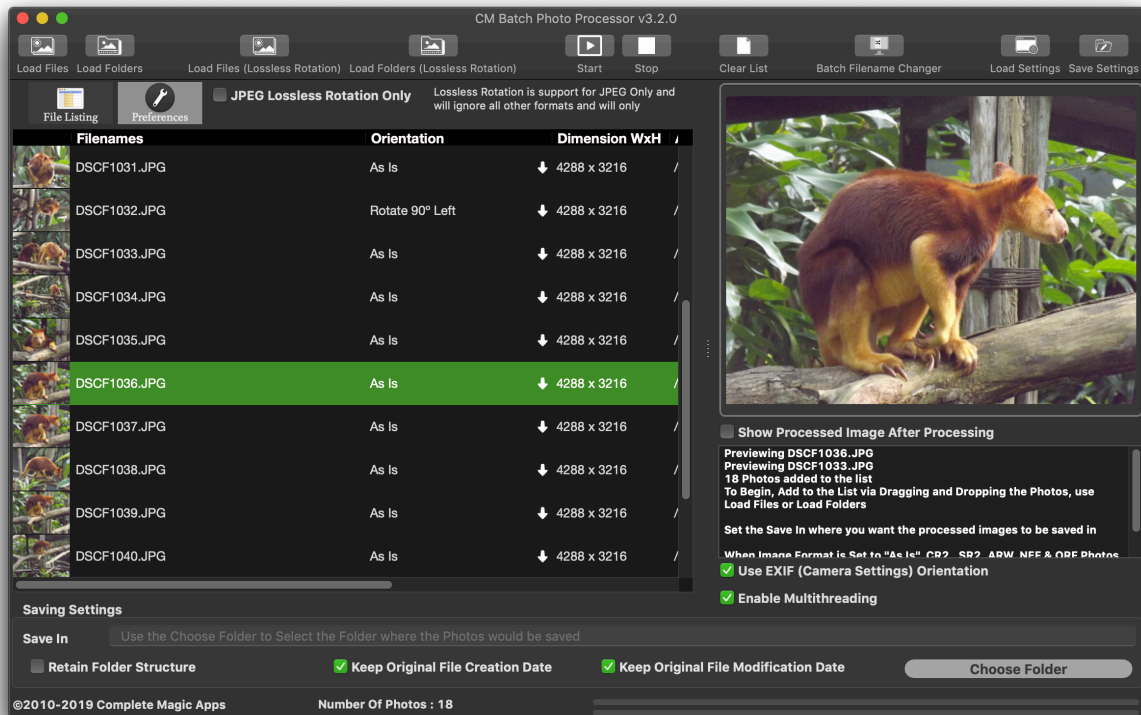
CM Batch Photo Processor v3.2.0

Load Files Load Folders Load Files (Lossless Rotation) Load Folders (Lossless Rotation) Start Stop Clear List Batch Filename Changer Load Settings Save Settings

File Listing Preferences

JPEG Lossless Rotation Only

Lossless Rotation is support for JPEG Only and will ignore all other formats and will only

| Filenames | Orientation | Dimension WxH |
|---|---|---|
| DSCF1031.JPG | As Is | 4288 x 3216 |
| DSCF1032.JPG | Rotate 90° Left | 4288 x 3216 |
| DSCF1033.JPG | As Is | 4288 x 3216 |
| DSCF1034.JPG | As Is | 4288 x 3216 |
| DSCF1035.JPG | As Is | 4288 x 3216 |
| DSCF1036.JPG | As Is | 4288 x 3216 |
| DSCF1037.JPG | As Is | 4288 x 3216 |
| DSCF1038.JPG | As Is | 4288 x 3216 |
| DSCF1039.JPG | As Is | 4288 x 3216 |
| DSCF1040.JPG | As Is | 4288 x 3216 |

Show Processed Image After Processing

Previewing DSCF1036.JPG
Previewing DSCF1033.JPG
18 Photos added to the list
To Begin, Add to the List via Dragging and Dropping the Photos, use Load Files or Load Folders

Set the Save In where you want the processed images to be saved in

When Image Format is Set to "As Is", CR2, SR2, ARW, NEF & ORF Photos

Use EXIF (Camera Settings) Orientation

Enable Multithreading

Saving Settings

Save In Use the Choose Folder to Select the Folder where the Photos would be saved

Retain Folder Structure Keep Original File Creation Date Keep Original File Modification Date Choose Folder

©2010-2019 Complete Magic Apps Number Of Photos : 18